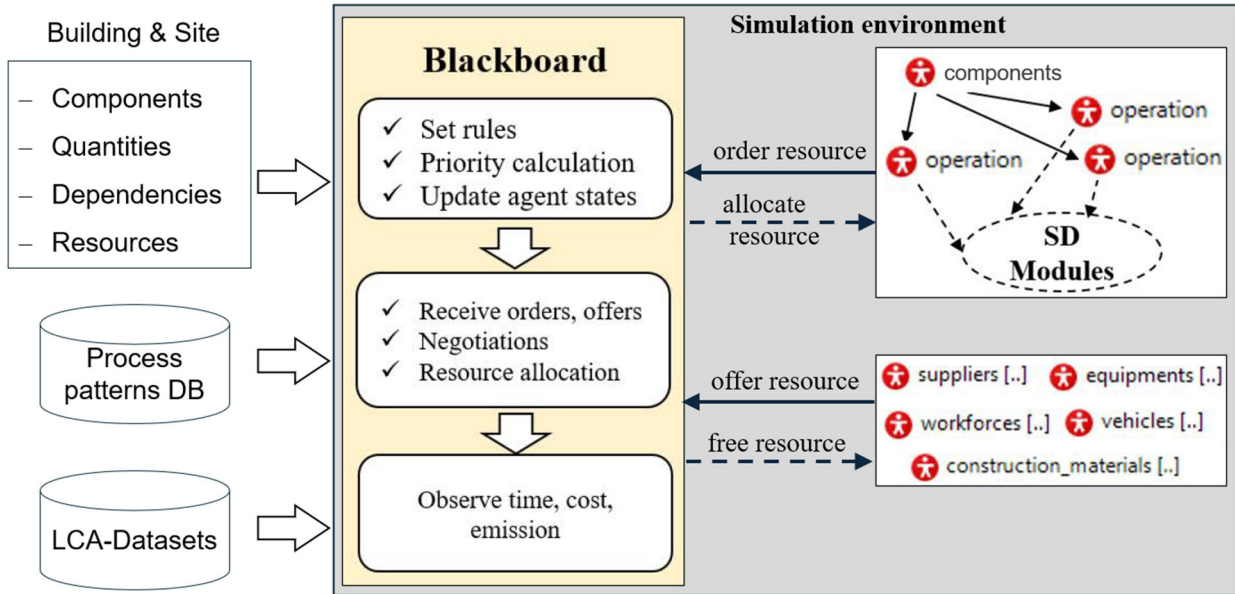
Building & Site

– Components
– Quantities
– Dependencies
– Resources

Process patterns DB

LCA-Datasets

Simulation environment

Blackboard

✓ Set rules
✓ Priority calculation
✓ Update agent states

✓ Receive orders, offers
✓ Negotiations
✓ Resource allocation

Observe time, cost, emission

order resource

allocate resource

components

operation

operation

operation

SD Modules

offer resource

free resource

suppliers [..]

equipments [..]

workforces [..]

vehicles [..]

construction_materials [..]